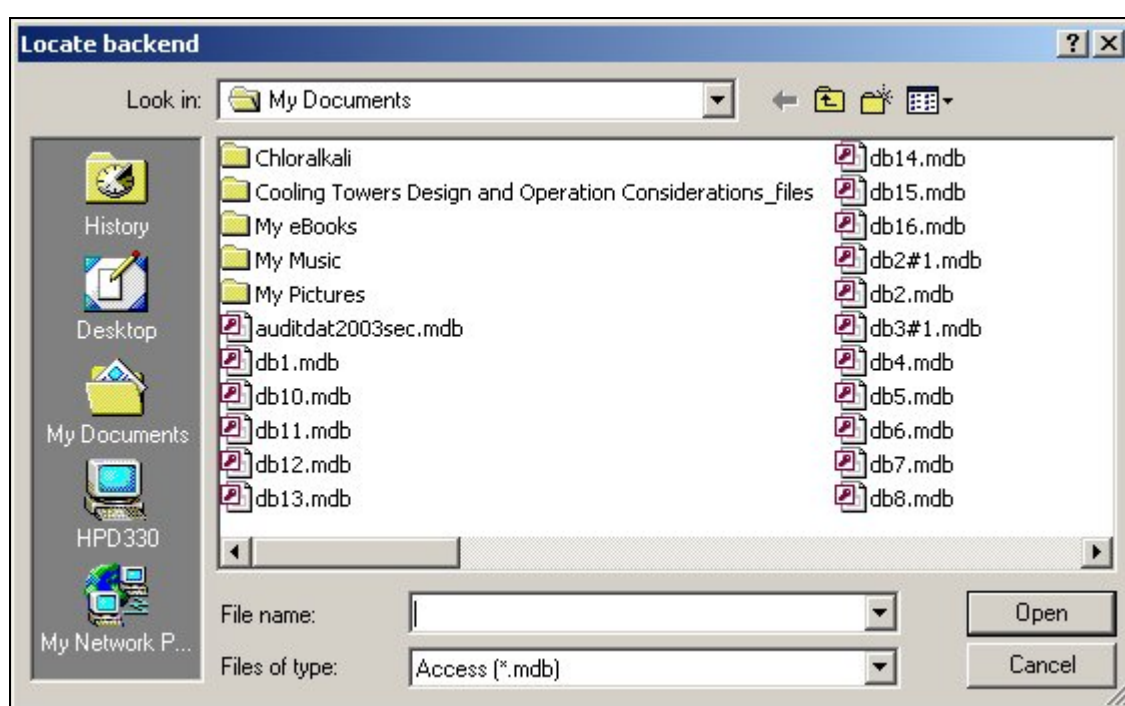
Locate backend

?

Look in: My Documents

History

Desktop

My Documents

HPD330

My Network P...

Chloralkali
Cooling Towers Design and Operation Considerations_files
My eBooks
My Music
My Pictures
auditdat2003sec.mdb
db1.mdb
db10.mdb
db11.mdb
db12.mdb
db13.mdb

db14.mdb
db15.mdb
db16.mdb
db2#1.mdb
db2.mdb
db3#1.mdb
db4.mdb
db5.mdb
db6.mdb
db7.mdb
db8.mdb

File name:

Files of type: Access (*.mdb)

Open

Cancel